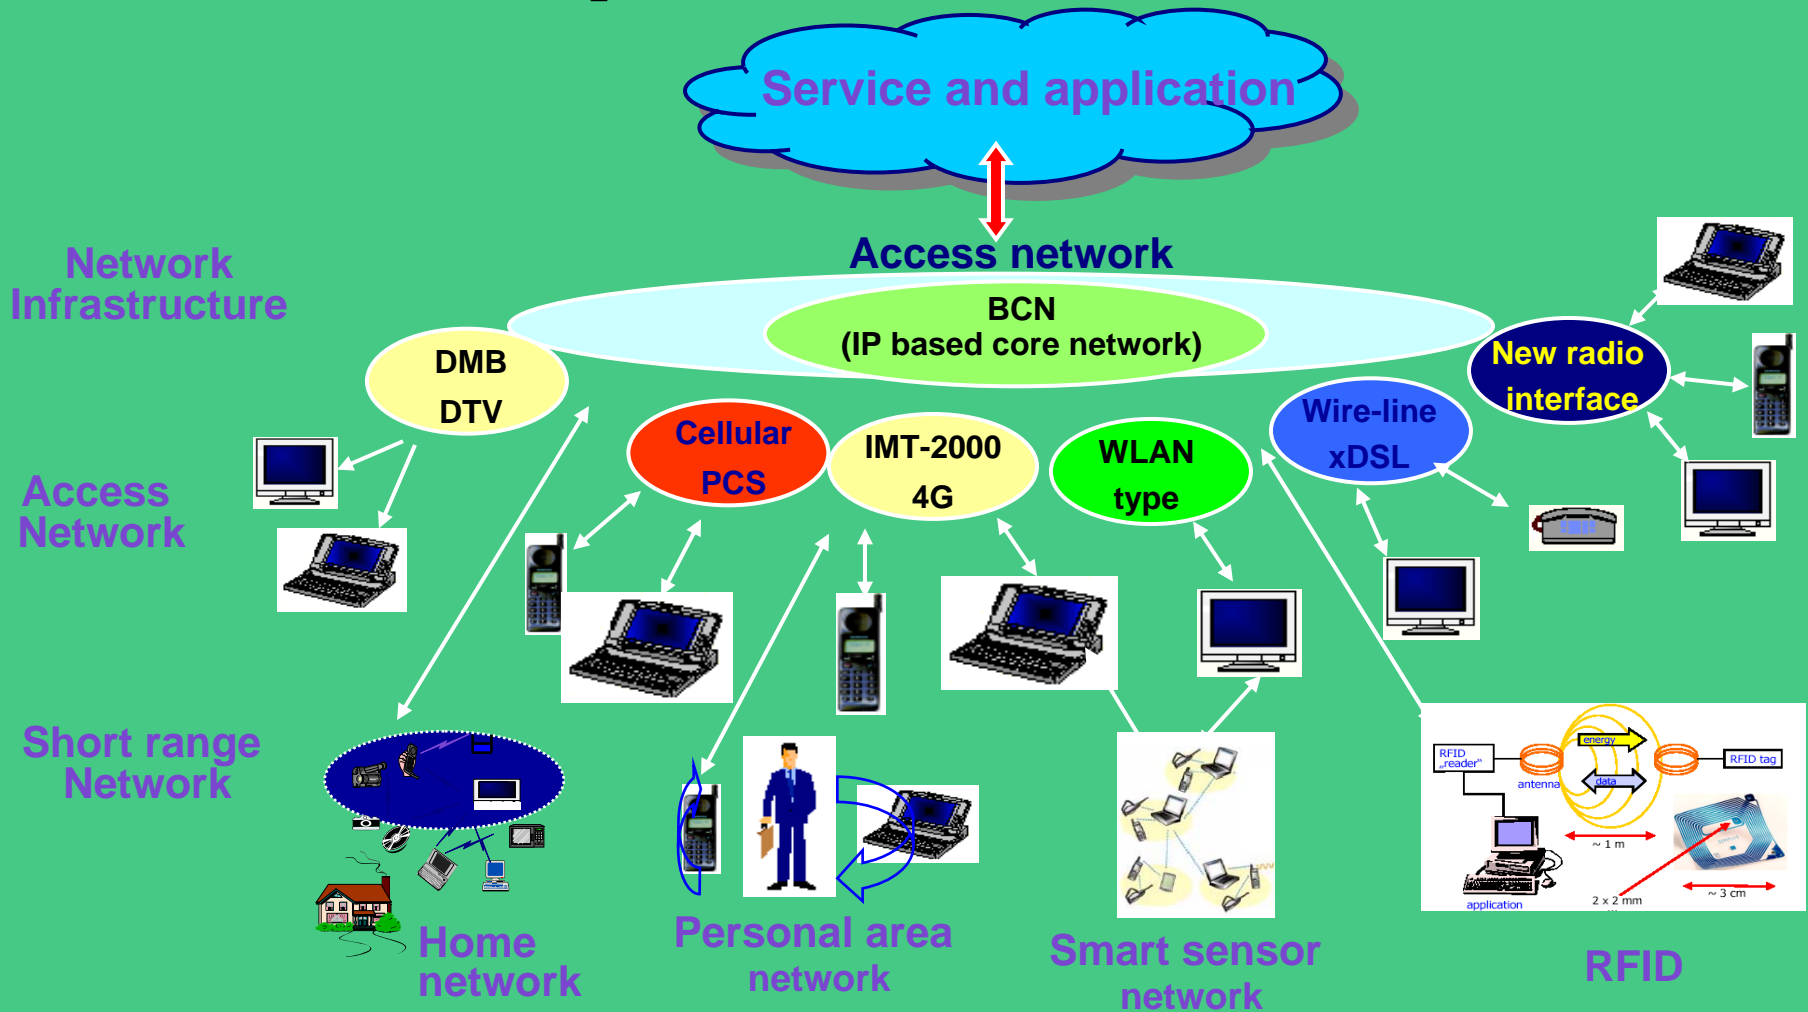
Service and application

Access network

Network Infrastructure

BCN
(IP based core network)

DMB
DTV

New radio interface

Cellular
PCS

IMT-2000
4G

WLAN
type

Wire-line
xDSL

Access Network

Short range Network

RFID „reader"

antenna

energy

data

RFID tag

~ 1 m

application

2 x 2 mm

~ 3 cm

Home network

Personal area network

Smart sensor network

RFID